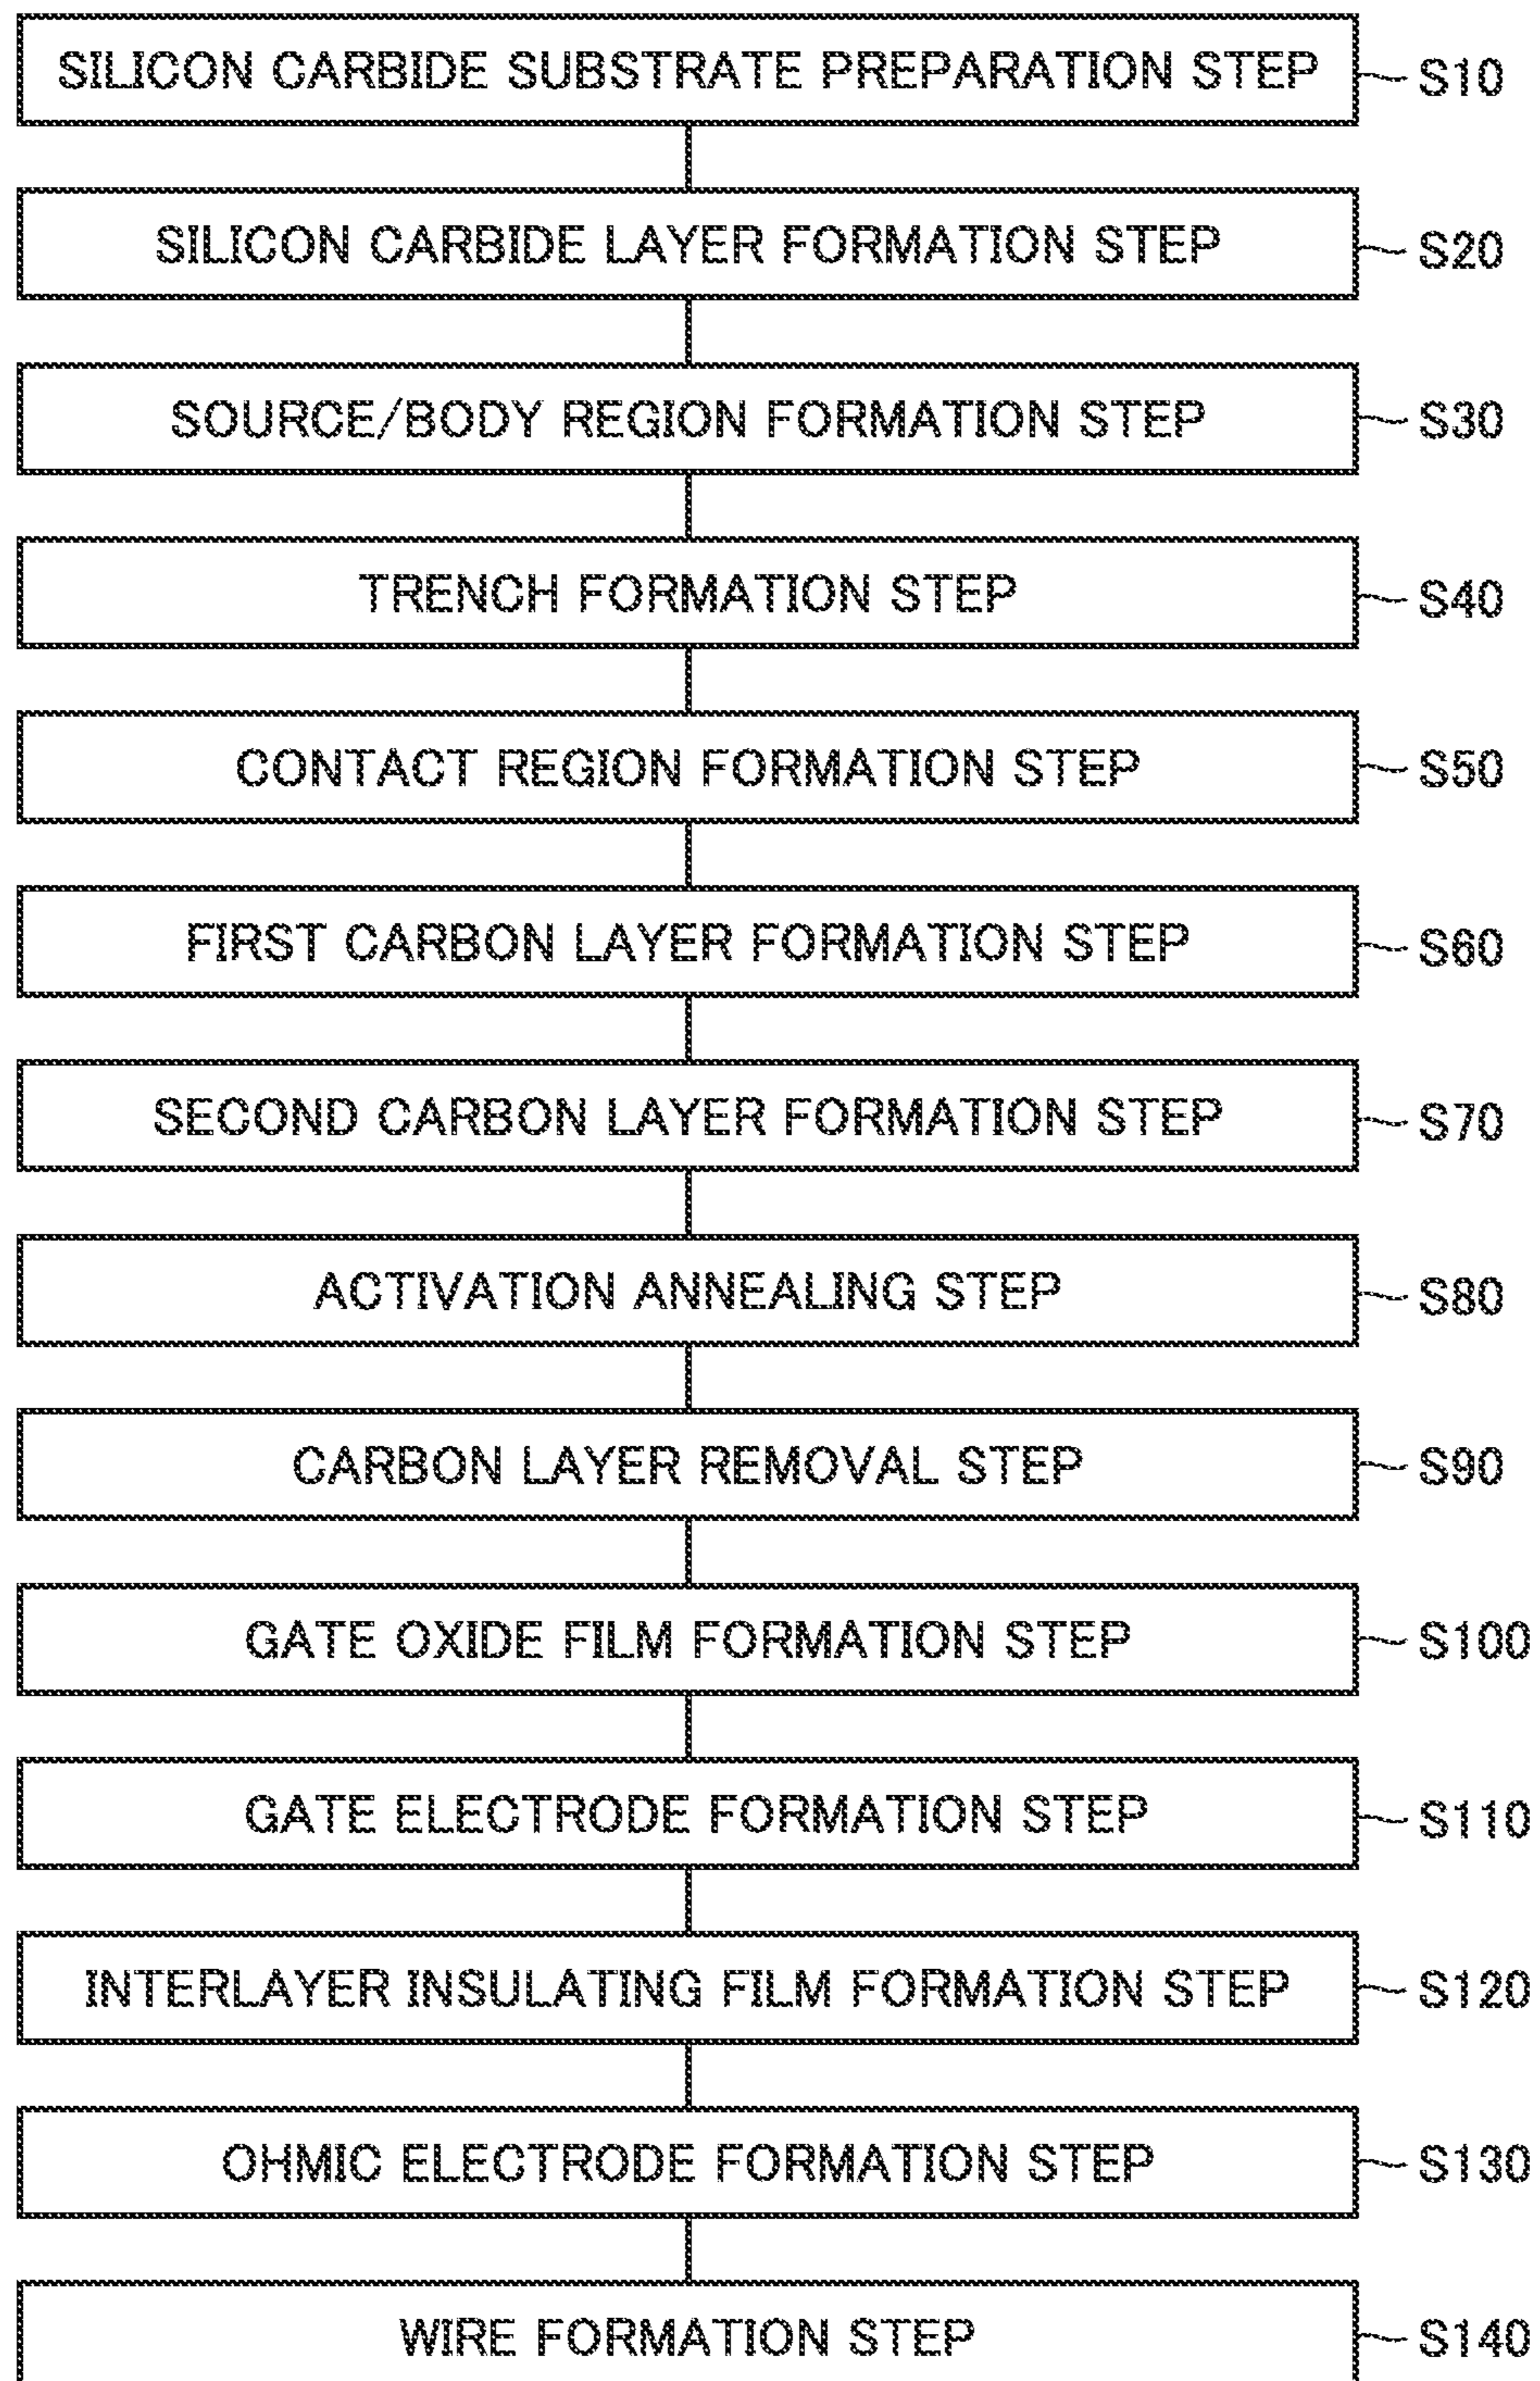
SILICON CARBIDE SUBSTRATE PREPARATION STEP S10

SILICON CARBIDE LAYER FORMATION STEP S20

SOURCE/BODY REGION FORMATION STEP S30

TRENCH FORMATION STEP S40

CONTACT REGION FORMATION STEP S50

FIRST CARBON LAYER FORMATION STEP S60

SECOND CARBON LAYER FORMATION STEP S70

ACTIVATION ANNEALING STEP S80

CARBON LAYER REMOVAL STEP S90

GATE OXIDE FILM FORMATION STEP S100

GATE ELECTRODE FORMATION STEP S110

INTERLAYER INSULATING FILM FORMATION STEP S120

OHMIC ELECTRODE FORMATION STEP S130

WIRE FORMATION STEP S140